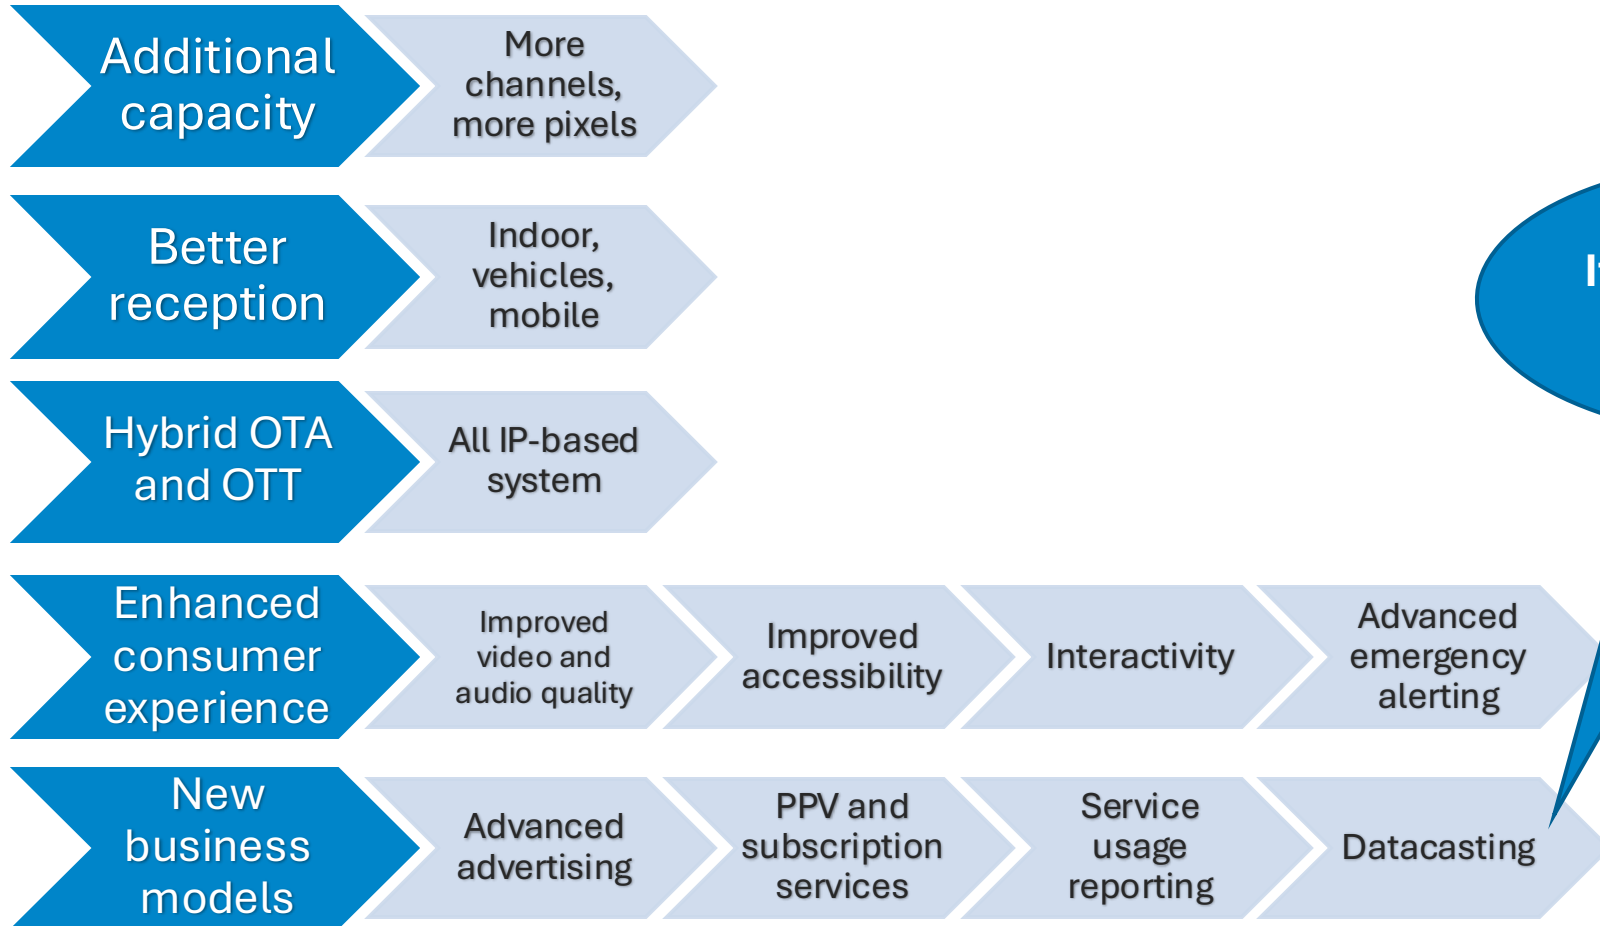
Additional capacity

More channels, more pixels

Better reception

Indoor, vehicles, mobile

Hybrid OTA and OTT

All IP-based system

Enhanced consumer experience

Improved video and audio quality

Improved accessibility

Interactivity

Advanced emergency alerting

New business models

Advanced advertising

PPV and subscription services

Service usage reporting

Datacasting

I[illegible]